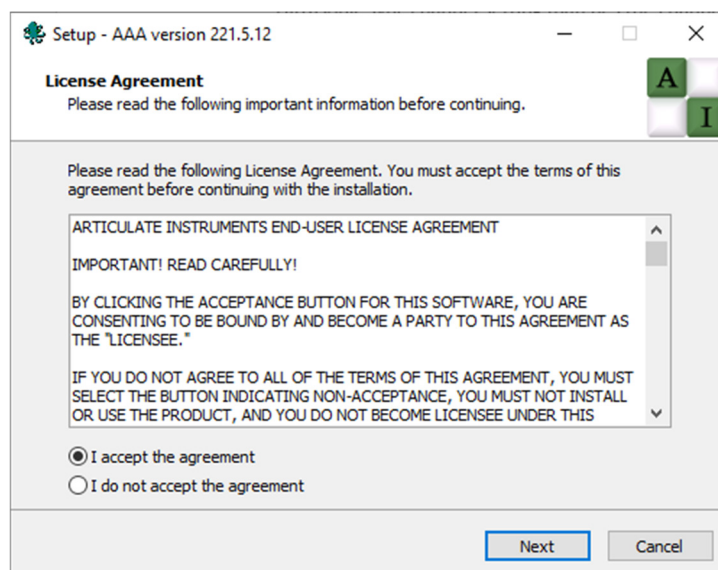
Setup - AAA version 221.5.12

License Agreement
Please read the following important information before continuing.

A
I

Please read the following License Agreement. You must accept the terms of this agreement before continuing with the installation.

ARTICULATE INSTRUMENTS END-USER LICENSE AGREEMENT

IMPORTANT! READ CAREFULLY!

BY CLICKING THE ACCEPTANCE BUTTON FOR THIS SOFTWARE, YOU ARE CONSENTING TO BE BOUND BY AND BECOME A PARTY TO THIS AGREEMENT AS THE "LICENSEE."

IF YOU DO NOT AGREE TO ALL OF THE TERMS OF THIS AGREEMENT, YOU MUST SELECT THE BUTTON INDICATING NON-ACCEPTANCE, YOU MUST NOT INSTALL OR USE THE PRODUCT, AND YOU DO NOT BECOME LICENSEE UNDER THIS

I accept the agreement
I do not accept the agreement

Next
Cancel